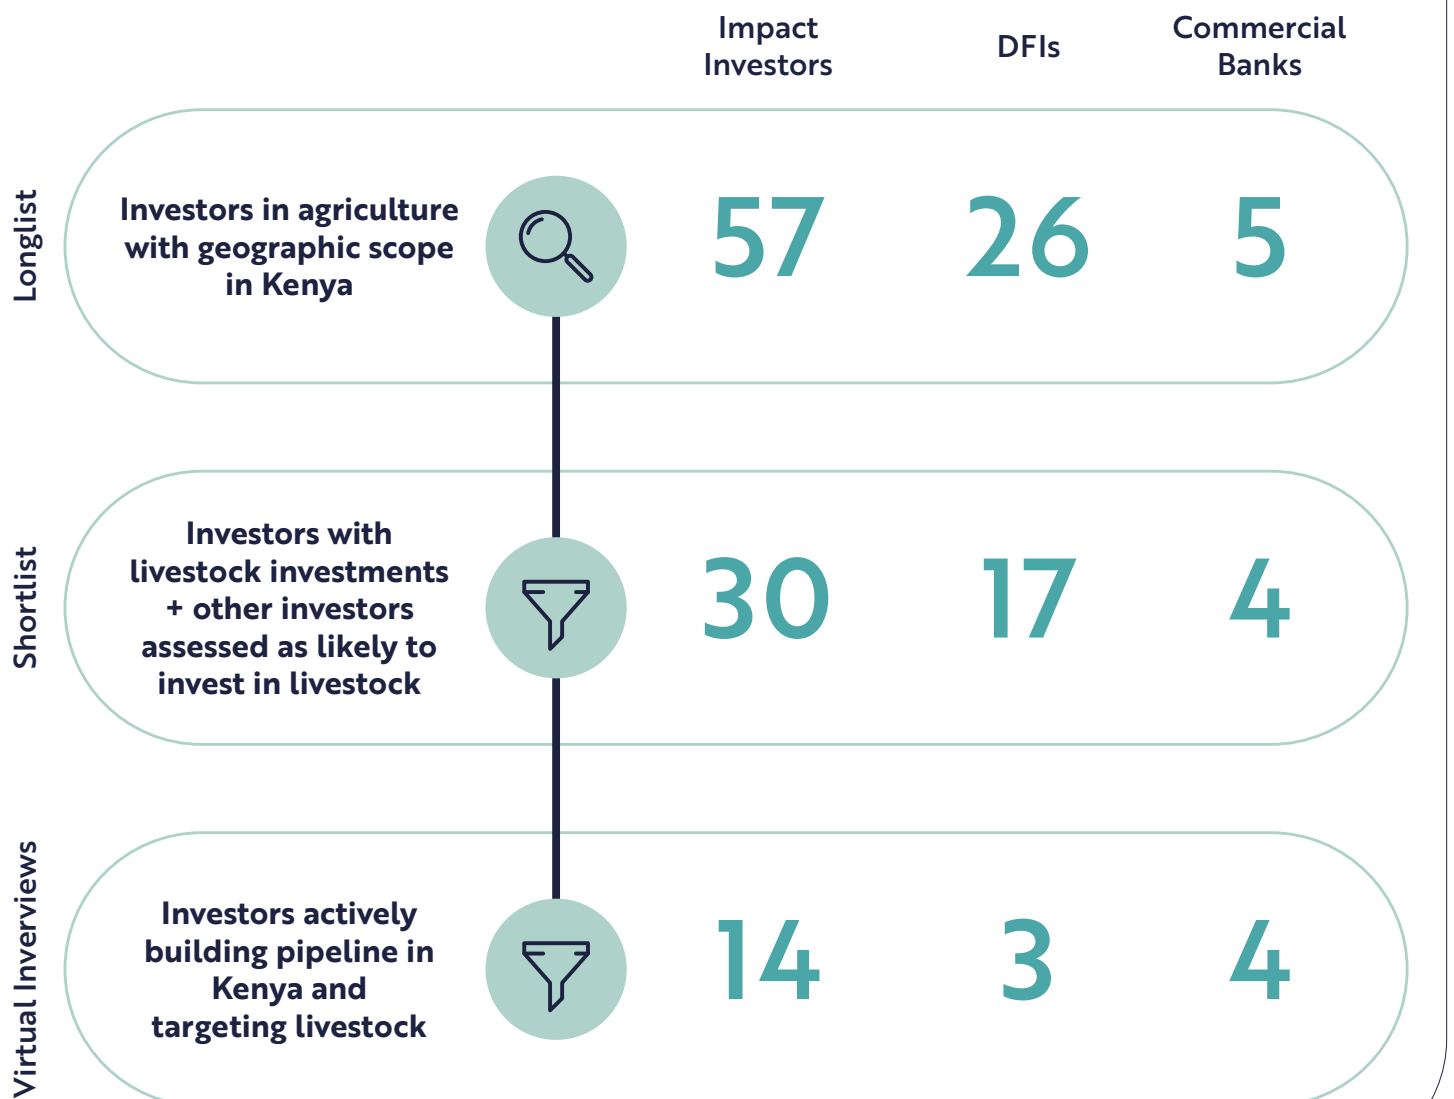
| | | Impact Investors | DFIs | Commercial Banks |
|---|---|---|---|---|
| Longlist | Investors in agriculture with geographic scope in Kenya | 57 | 26 | 5 |
| Shortlist | Investors with livestock investments + other investors assessed as likely to invest in livestock | 30 | 17 | 4 |
| Virtual Inverviews | Investors actively building pipeline in Kenya and targeting livestock | 14 | 3 | 4 |